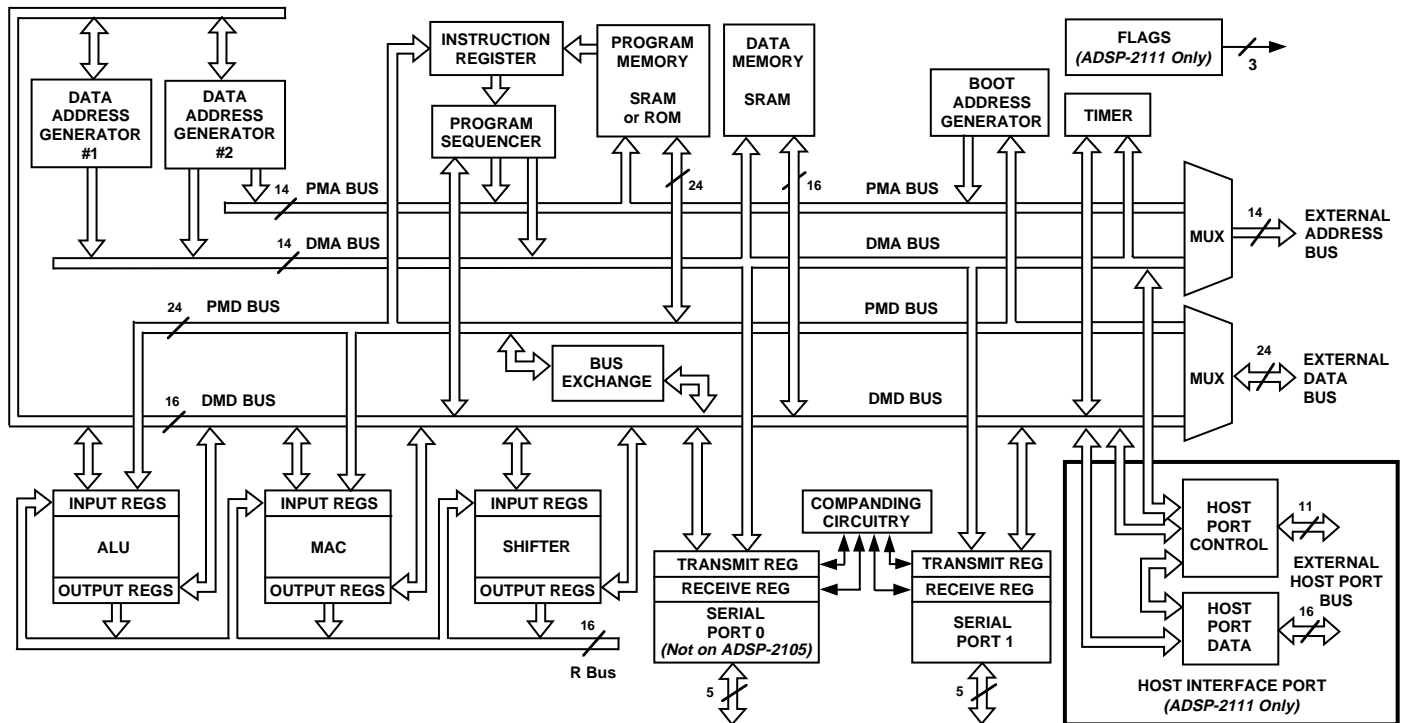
DATA ADDRESS GENERATOR #1

DATA ADDRESS GENERATOR #2

INSTRUCTION REGISTER

PROGRAM SEQUENCER

PROGRAM MEMORY

SRAM or ROM

DATA MEMORY

SRAM

FLAGS
(ADSP-2111 Only)

3

BOOT ADDRESS GENERATOR

TIMER

14 PMA BUS

24

16

PMA BUS

14 DMA BUS

DMA BUS

MUX

14

EXTERNAL ADDRESS BUS

24 PMD BUS

PMD BUS

BUS EXCHANGE

MUX

24

EXTERNAL DATA BUS

16 DMD BUS

DMD BUS

INPUT REGS

ALU

OUTPUT REGS

INPUT REGS

MAC

OUTPUT REGS

INPUT REGS

SHIFTER

OUTPUT REGS

COMPANDING CIRCUITRY

TRANSMIT REG

RECEIVE REG

SERIAL PORT 0
(Not on ADSP-2105)

TRANSMIT REG

RECEIVE REG

SERIAL PORT 1

HOST PORT CONTROL

11

EXTERNAL HOST PORT BUS

HOST PORT DATA

16

16

R Bus

5

5

HOST INTERFACE PORT
(ADSP-2111 Only)